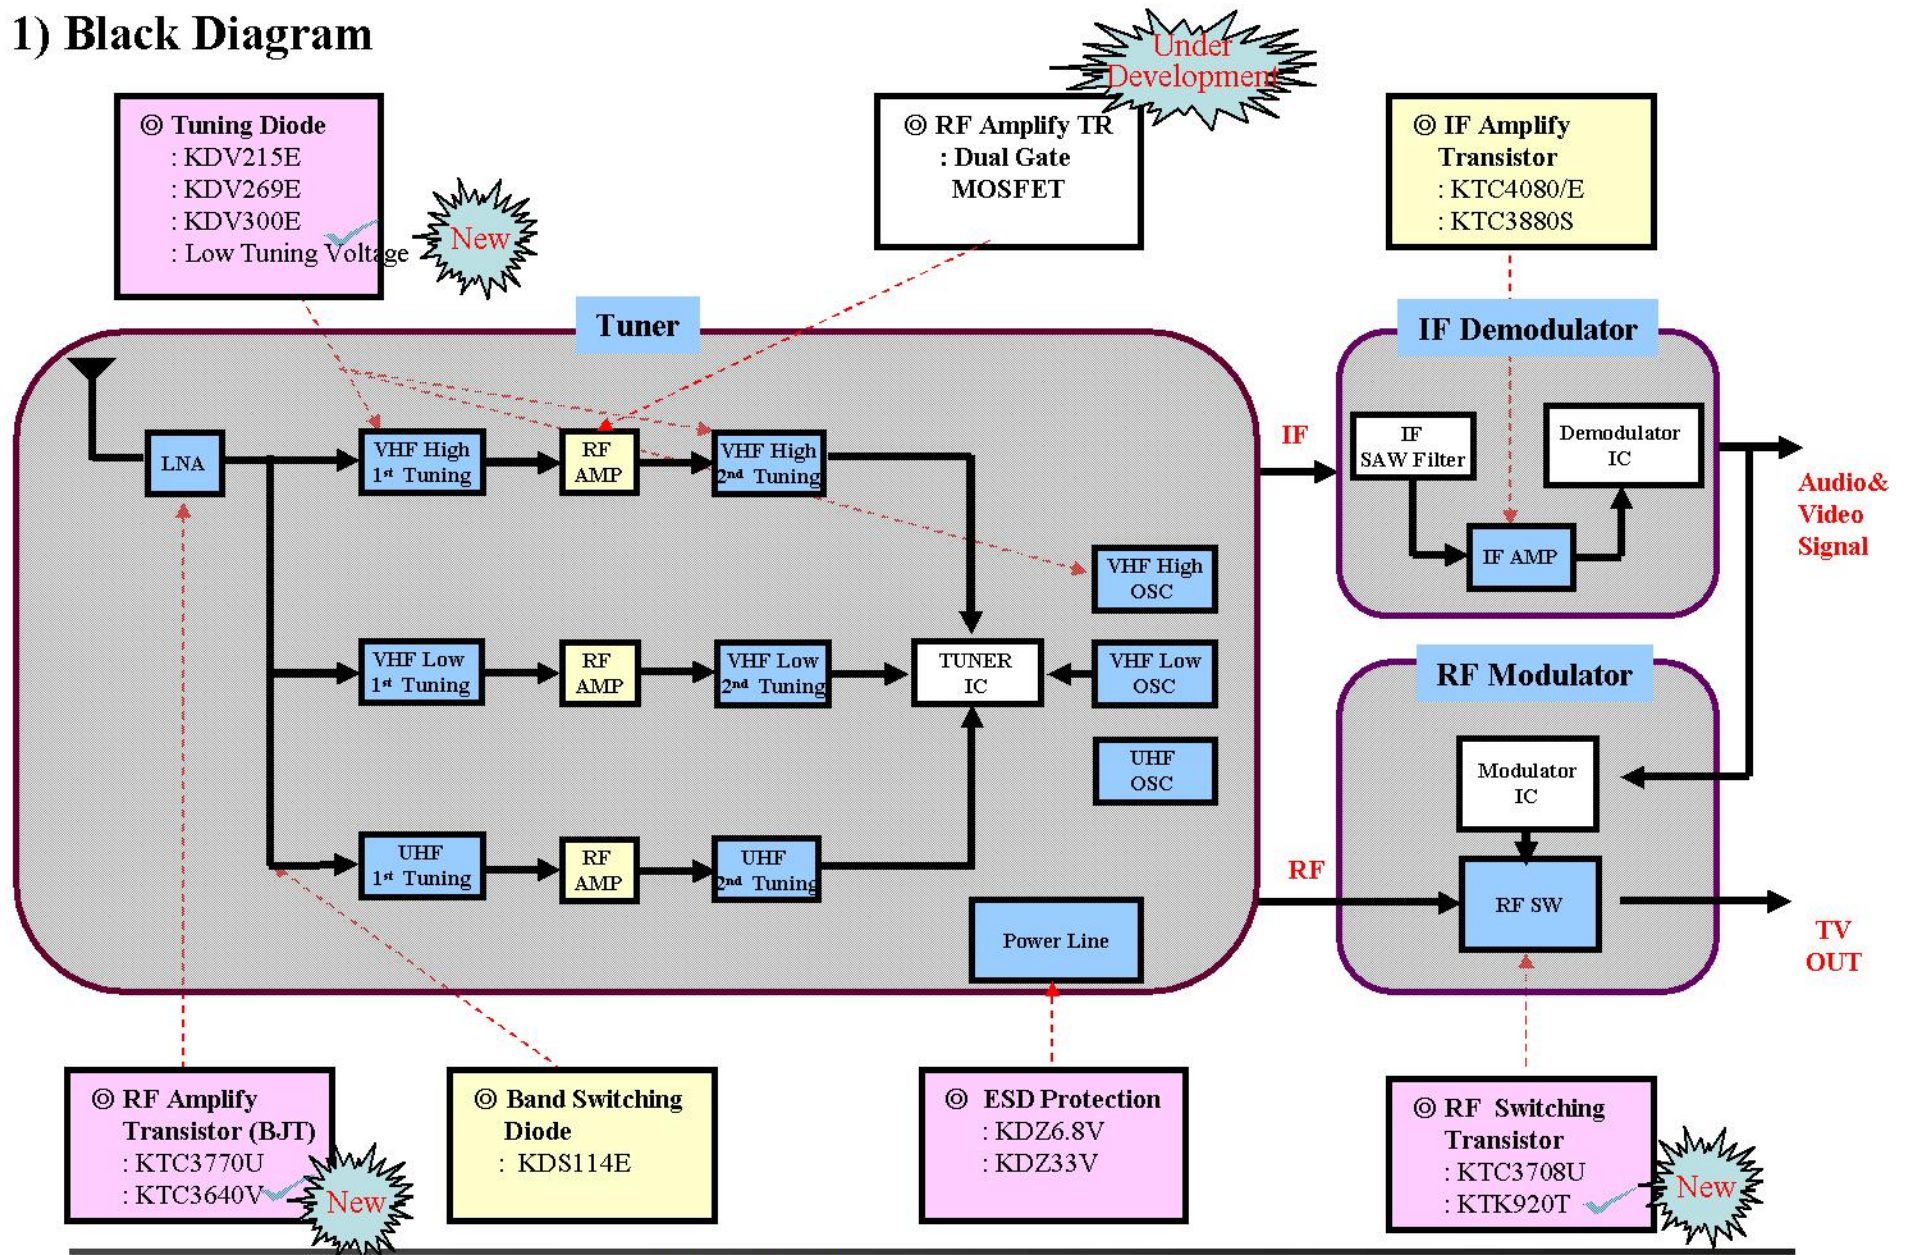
1) Black Diagram

Under Development

◎ Tuning Diode
: KDV215E
: KDV269E
: KDV300E
: Low Tuning Voltage

New

◎ RF Amplify TR
: Dual Gate
MOSFET

◎ IF Amplify
Transistor
: KTC4080/E
: KTC3880S

Tuner

IF Demodulator

LNA

VHF High $1^{st}$ Tuning

RF AMP

VHF High $2^{nd}$ Tuning

VHF High OSC

VHF Low $1^{st}$ Tuning

RF AMP

VHF Low $2^{nd}$ Tuning

TUNER IC

VHF Low OSC

UHF OSC

UHF $1^{st}$ Tuning

RF AMP

UHF $2^{nd}$ Tuning

Power Line

IF

IF SAW Filter

Demodulator IC

IF AMP

Audio& Video Signal

RF Modulator

Modulator IC

RF

RF SW

TV OUT

◎ RF Amplify
Transistor (BJT)
: KTC3770U
: KTC3640V

New

◎ Band Switching
Diode
: KDS114E

◎ ESD Protection
: KDZ6.8V
: KDZ33V

◎ RF Switching
Transistor
: KTC3708U
: KTK920T

New